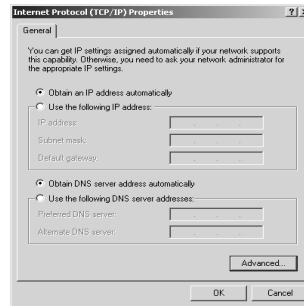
Internet Protocol (TCP/IP) Properties ?

General

You can get IP settings assigned automatically if your network supports this capability. Otherwise, you need to ask your network administrator for the appropriate IP settings.

Obtain an IP address automatically

Use the following IP address:

IP address:

Subnet mask:

Default gateway:

Obtain DNS server address automatically

Use the following DNS server addresses:

Preferred DNS server:

Alternate DNS server:

Advanced...

OK

Cancel